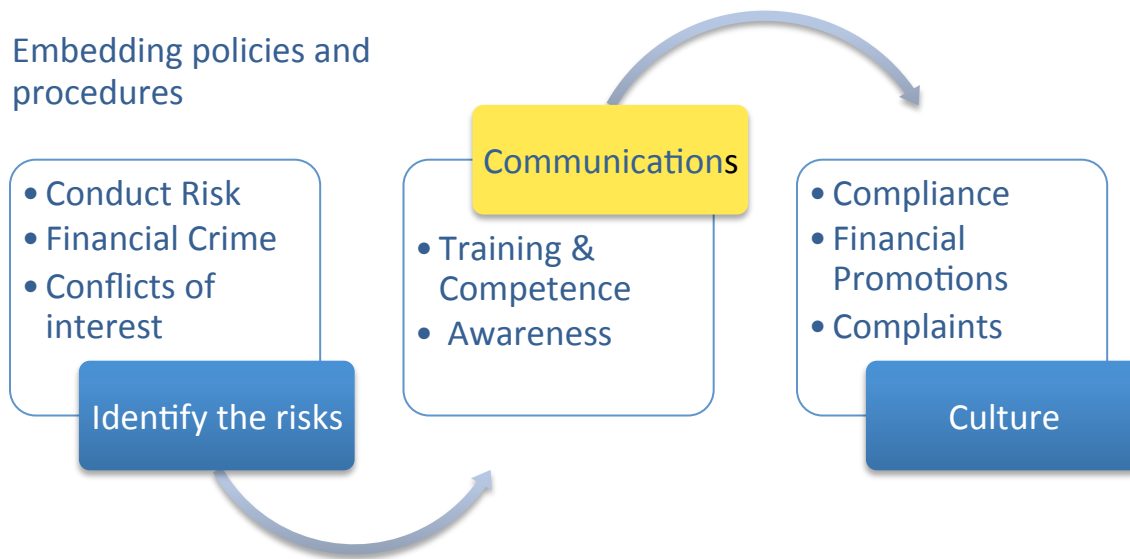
Embedding policies and procedures

- Conduct Risk
- Financial Crime
- Conflicts of interest

Identify the risks

Communications

- Training & Competence
- Awareness

- Compliance
- Financial Promotions
- Complaints

Culture